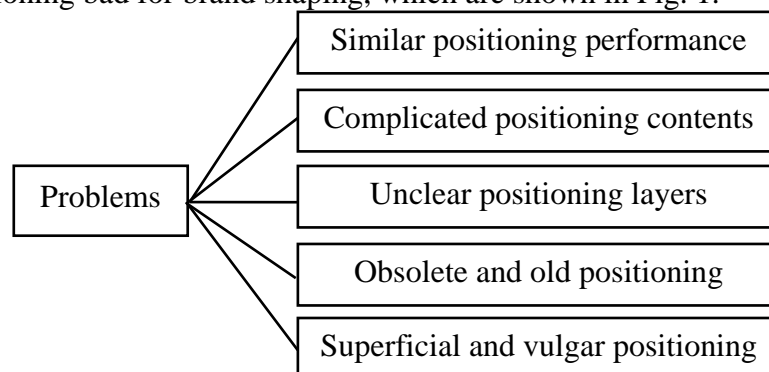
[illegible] bad for brand shaping, which are shown in Fig. 1.

Problems

Similar positioning performance

Complicated positioning contents

Unclear positioning layers

Obsolete and old positioning

Superficial and vulgar positioning